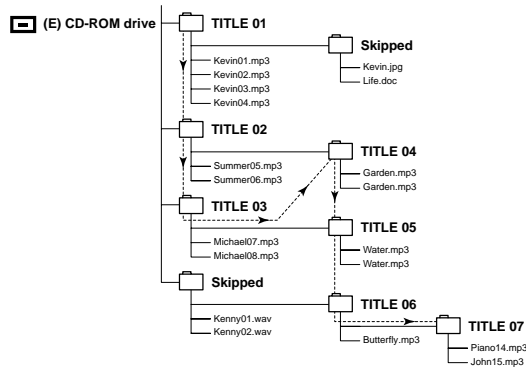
(E) CD-ROM drive

TITLE 01
Kevin01.mp3
Kevin02.mp3
Kevin03.mp3
Kevin04.mp3

Skipped
Kevin.jpg
Life.doc

TITLE 02
Summer05.mp3
Summer06.mp3

TITLE 04
Garden.mp3
Garden.mp3

TITLE 03
Michael07.mp3
Michael08.mp3

TITLE 05
Water.mp3
Water.mp3

Skipped
Kenny01.wav
Kenny02.wav

TITLE 06
Butterfly.mp3

TITLE 07
Piano14.mp3
John15.mp3